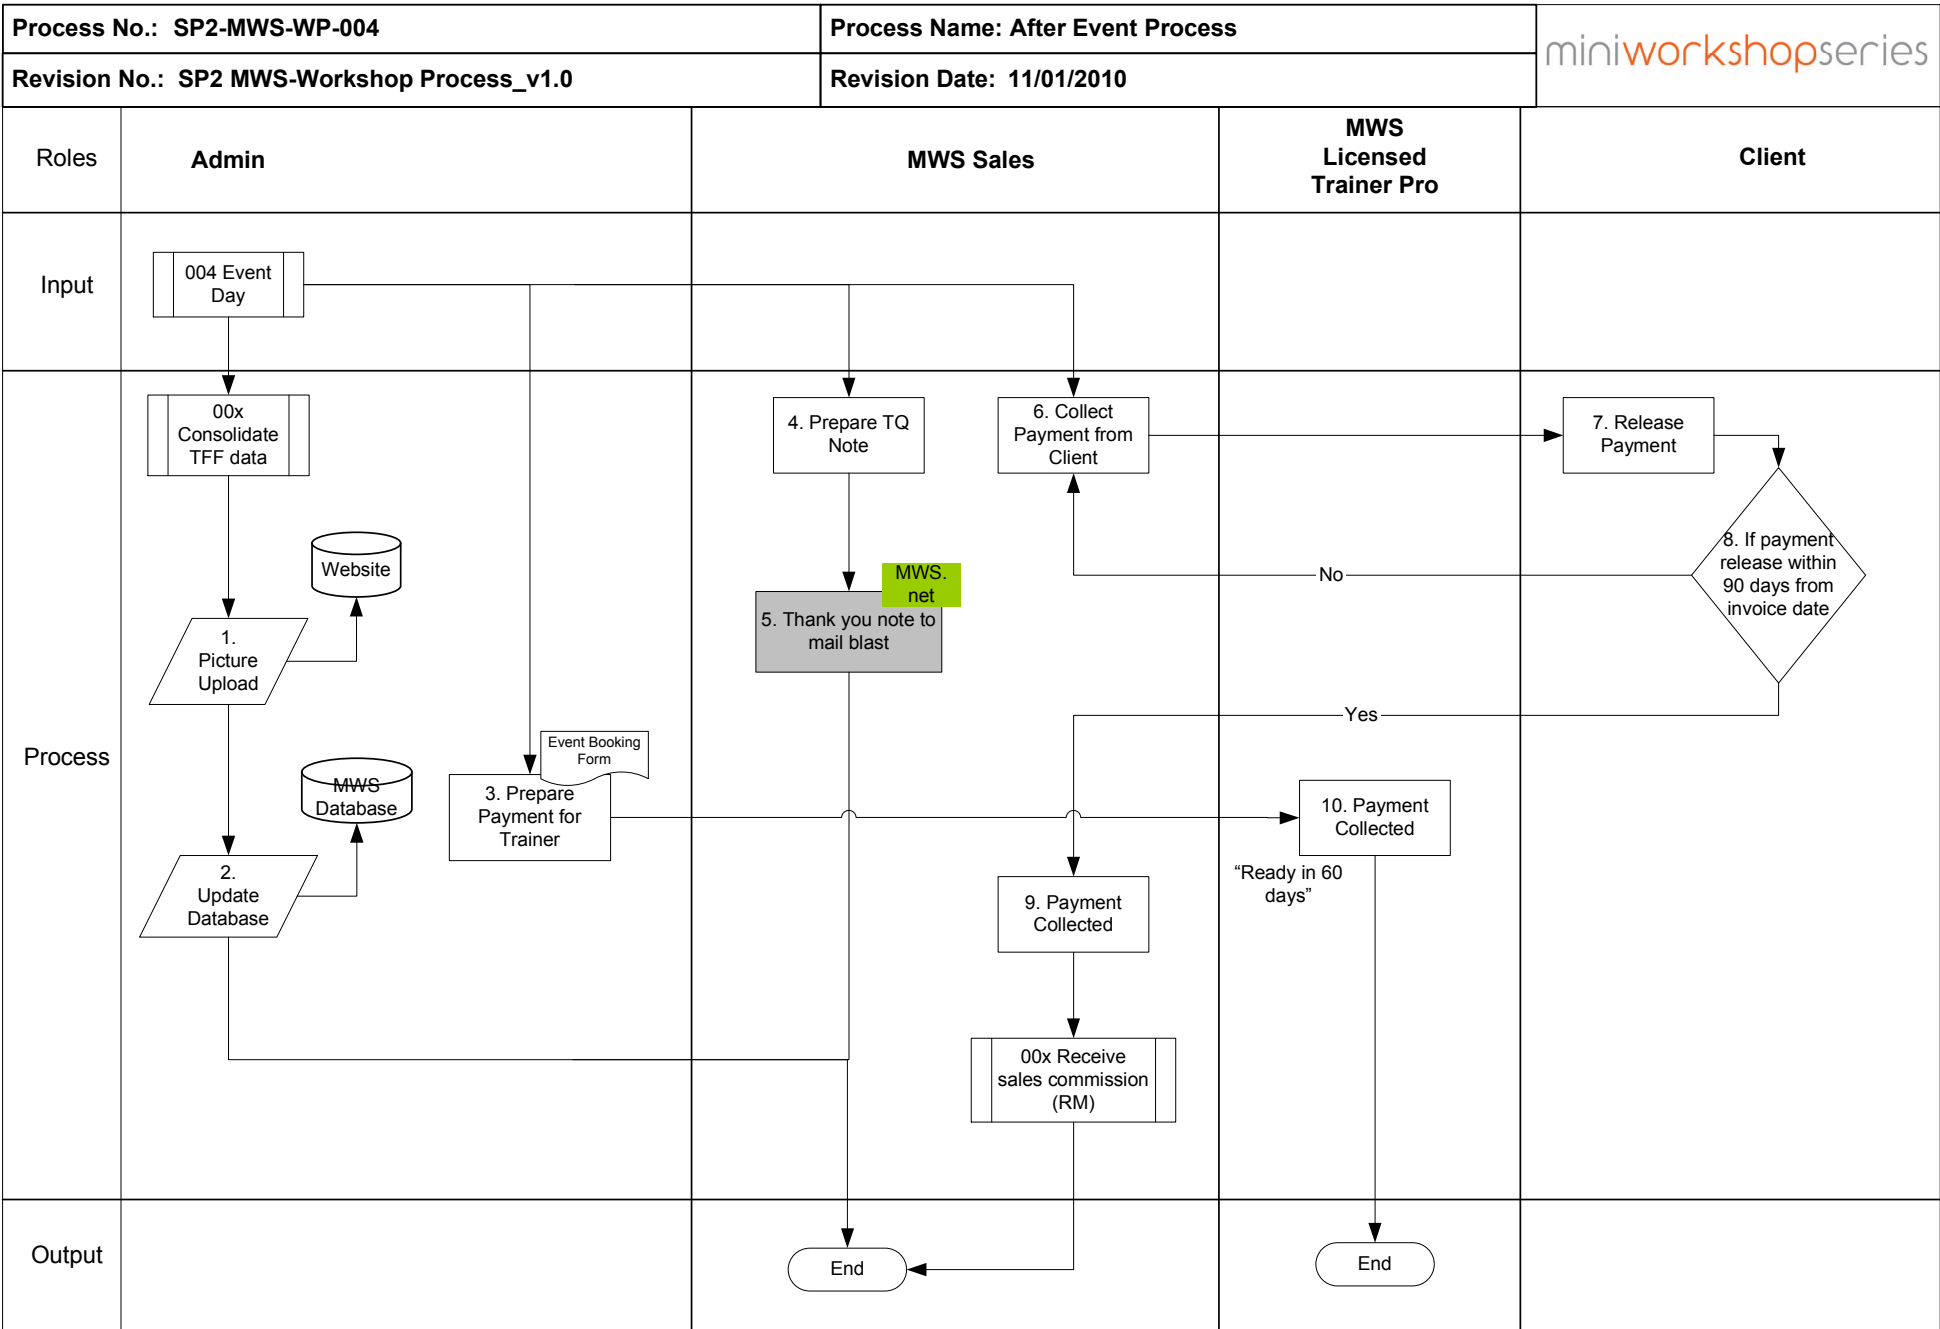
Process No.: SP2-MWS-WP-004

Process Name: After Event Process

miniworkshopseries

Revision No.: SP2 MWS-Workshop Process_v1.0

Revision Date: 11/01/2010

Roles

Admin

MWS Sales

MWS Licensed Trainer Pro

Client

Input

004 Event Day

Process

00x Consolidate TFF data

Website

1. Picture Upload

MWS Database

2. Update Database

Event Booking Form

3. Prepare Payment for Trainer

4. Prepare TQ Note

MWS. net

5. Thank you note to mail blast

6. Collect Payment from Client

No

Yes

9. Payment Collected

00x Receive sales commission (RM)

10. Payment Collected

"Ready in 60 days"

7. Release Payment

8. If payment release within 90 days from invoice date

Output

End

End